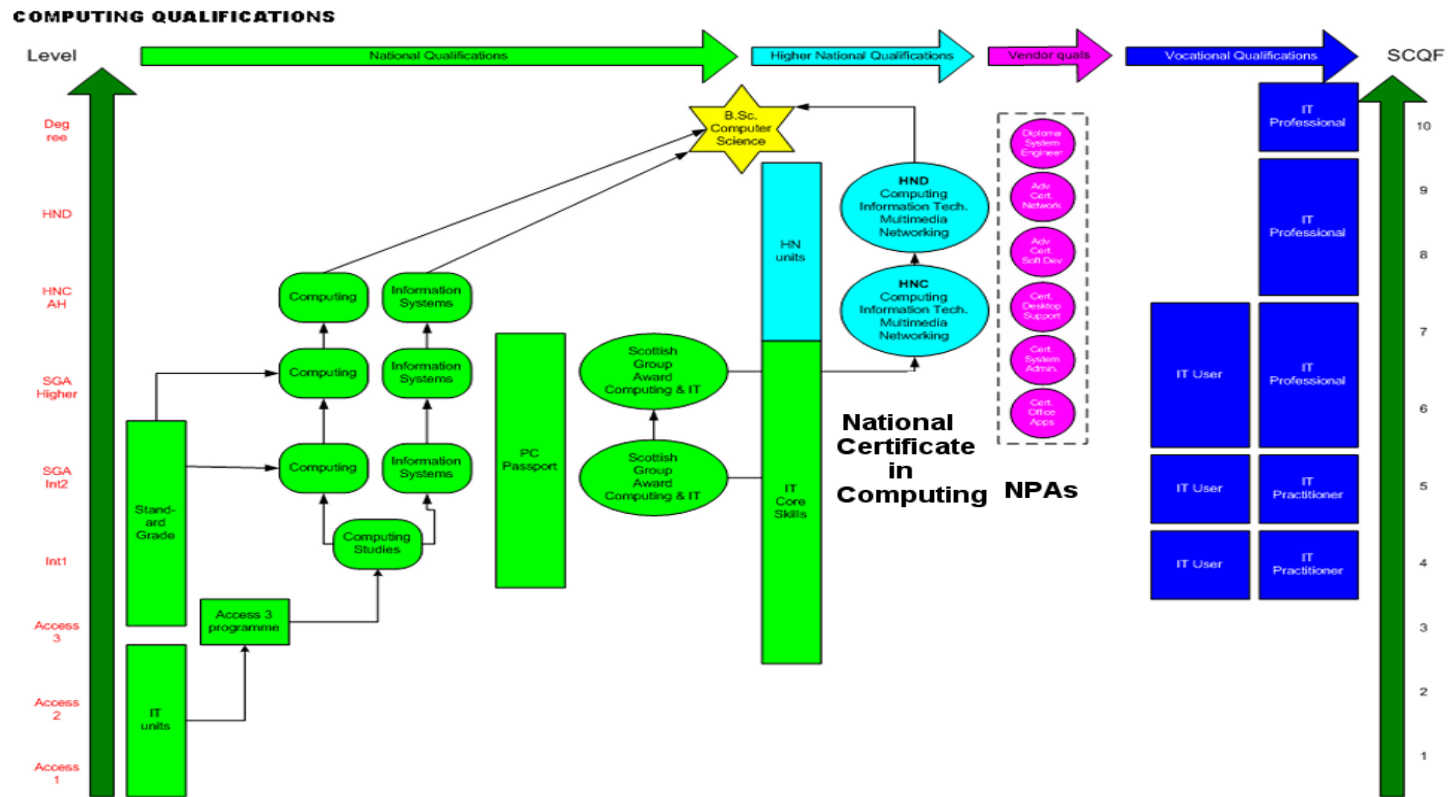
COMPUTING QUALIFICATIONS

Level

National Qualifications

Higher National Qualifications

Vendor quals

Vocational Qualifications

SCQF

Degree

HND

HNC AH

SGA Higher

SGA Int2

Int1

Access 3

Access 2

Access 1

B.Sc. Computer Science

Computing

Information Systems

Computing

Information Systems

Computing

Information Systems

Computing Studies

Standard Grade

Access 3 programme

IT units

PC Passport

Scottish Group Award Computing & IT

Scottish Group Award Computing & IT

HN units

IT Core Skills

HND Computing Information Tech. Multimedia Networking

HNC Computing Information Tech. Multimedia Networking

National Certificate in Computing

Diploma System Engineer

Adv. Cert. Network

Adv. Cert. Soft Dev

Cert. Desktop Support

Cert. System Admin.

Cert. Office Apps

NPAs

IT Professional

IT Professional

IT User

IT Professional

IT User

IT Practitioner

IT User

IT Practitioner

10

9

8

7

6

5

4

3

2

1